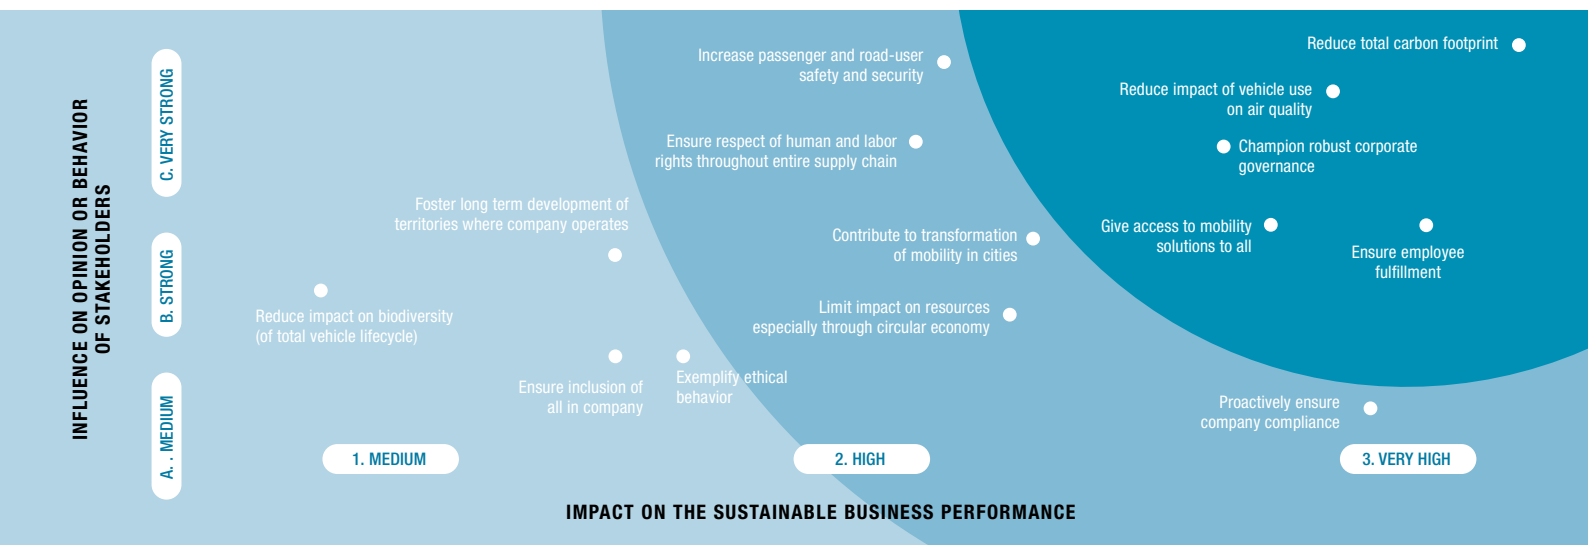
INFLUENCE ON OPINION OR BEHAVIOR OF STAKEHOLDERS

C. VERY STRONG

B. STRONG

A. . MEDIUM

Reduce total carbon footprint

Reduce impact of vehicle use on air quality

Champion robust corporate governance

Give access to mobility solutions to all

Ensure employee fulfillment

Increase passenger and road-user safety and security

Ensure respect of human and labor rights throughout entire supply chain

Contribute to transformation of mobility in cities

Limit impact on resources especially through circular economy

Foster long term development of territories where company operates

Reduce impact on biodiversity (of total vehicle lifecycle)

Ensure inclusion of all in company

Exemplify ethical behavior

Proactively ensure company compliance

1. MEDIUM

2. HIGH

3. VERY HIGH

IMPACT ON THE SUSTAINABLE BUSINESS PERFORMANCE